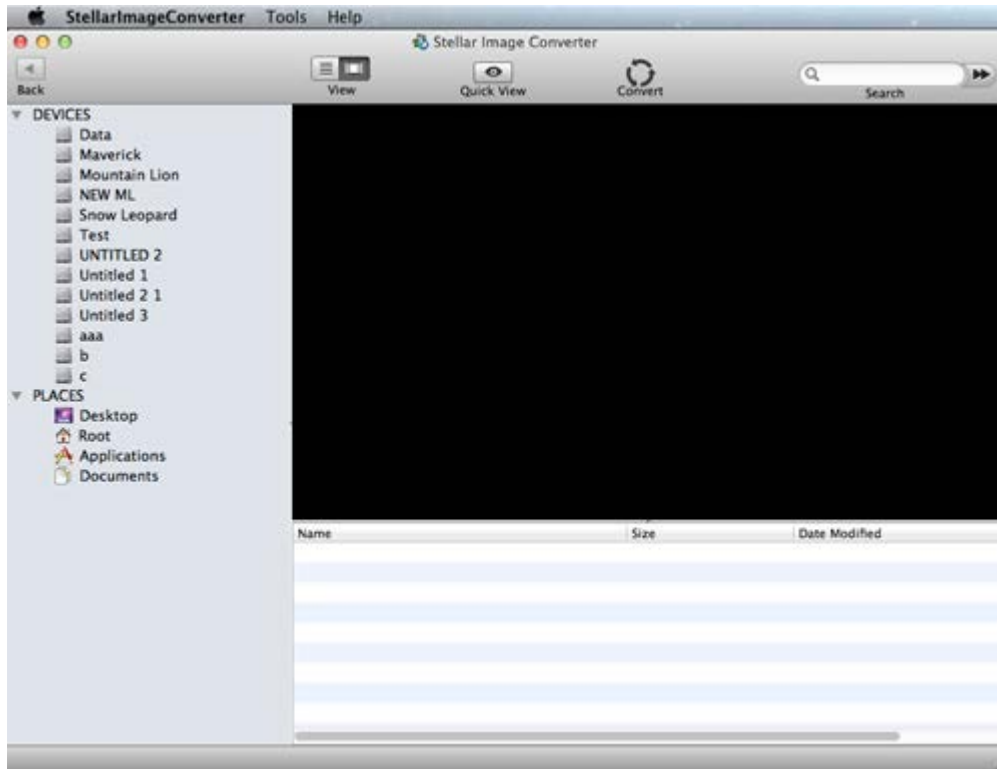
StellarImageConverter Tools Help

Stellar Image Converter

Back

View

Quick View

Convert

Search

DEVICES
Data
Maverick
Mountain Lion
NEW ML
Snow Leopard
Test
UNTITLED 2
Untitled 1
Untitled 2 1
Untitled 3
aaa
b
c
PLACES
Desktop
Root
Applications
Documents

| Name | Size | Date Modified |
|---|---|---|